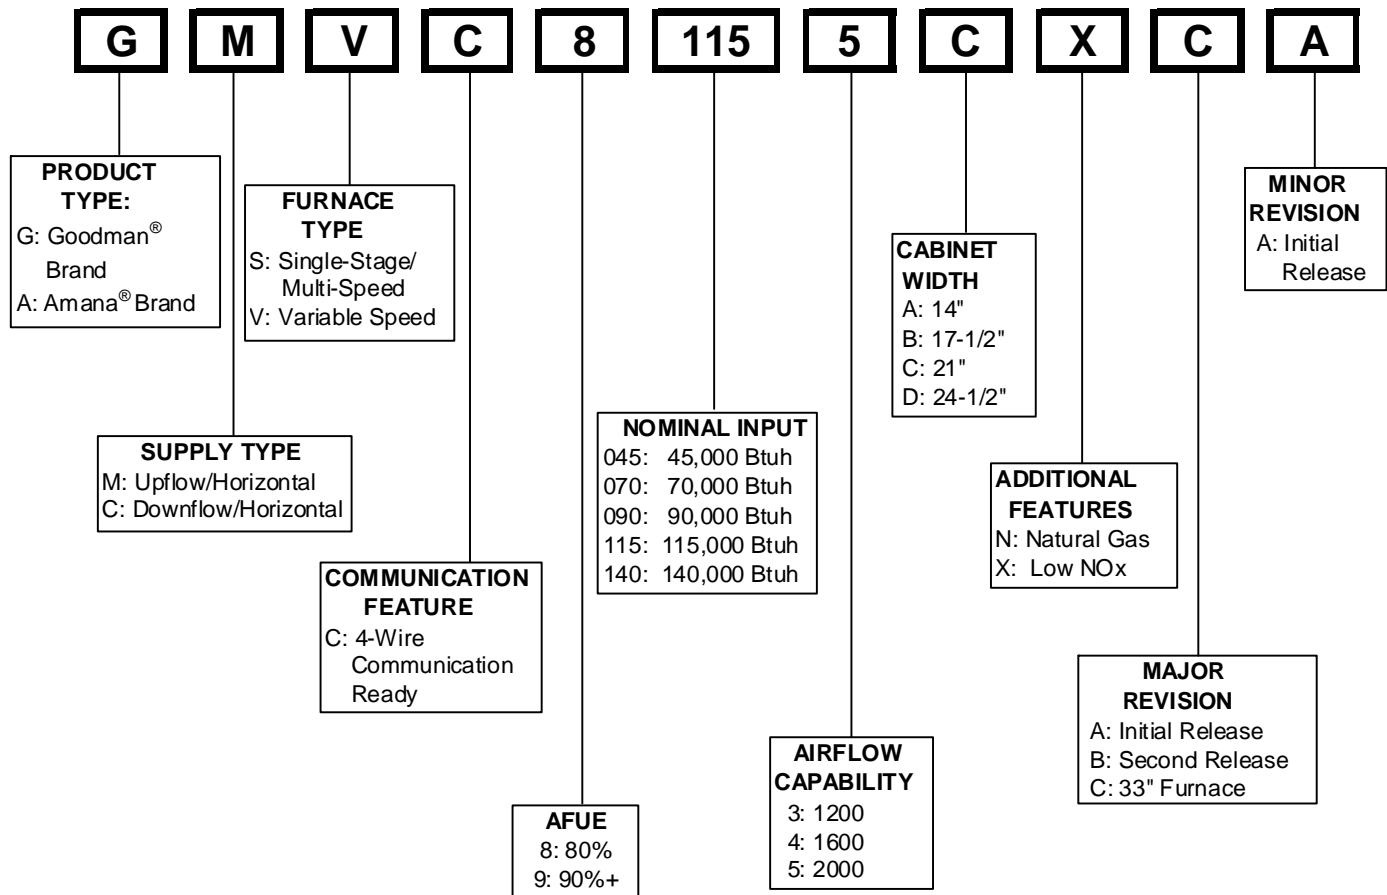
G M V C 8 115 5 C X C A

PRODUCT TYPE:
G: Goodman® Brand
A: Amana® Brand

FURNACE TYPE
S: Single-Stage/ Multi-Speed
V: Variable Speed

CABINET WIDTH
A: 14"
B: 17-1/2"
C: 21"
D: 24-1/2"

MINOR REVISION
A: Initial Release

SUPPLY TYPE
M: Upflow/Horizontal
C: Downflow/Horizontal

NOMINAL INPUT
045: 45,000 Btuh
070: 70,000 Btuh
090: 90,000 Btuh
115: 115,000 Btuh
140: 140,000 Btuh

ADDITIONAL FEATURES
N: Natural Gas
X: Low NOx

COMMUNICATION FEATURE
C: 4-Wire Communication Ready

MAJOR REVISION
A: Initial Release
B: Second Release
C: 33" Furnace

AIRFLOW CAPABILITY
3: 1200
4: 1600
5: 2000

AFUE
8: 80%
9: 90%+